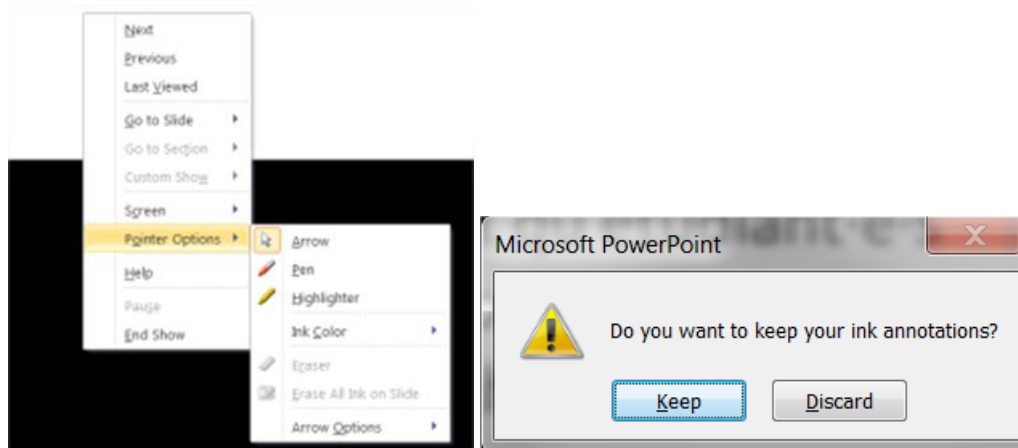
Next
Previous
Last Viewed
Go to Slide
Go to Section
Custom Show
Screen
Pointer Options
Help
Pause
End Show

Arrow
Pen
Highlighter
Ink Color
Eraser
Erase All Ink on Slide
Arrow Options

Microsoft PowerPoint
X
Do you want to keep your ink annotations?
Keep
Discard